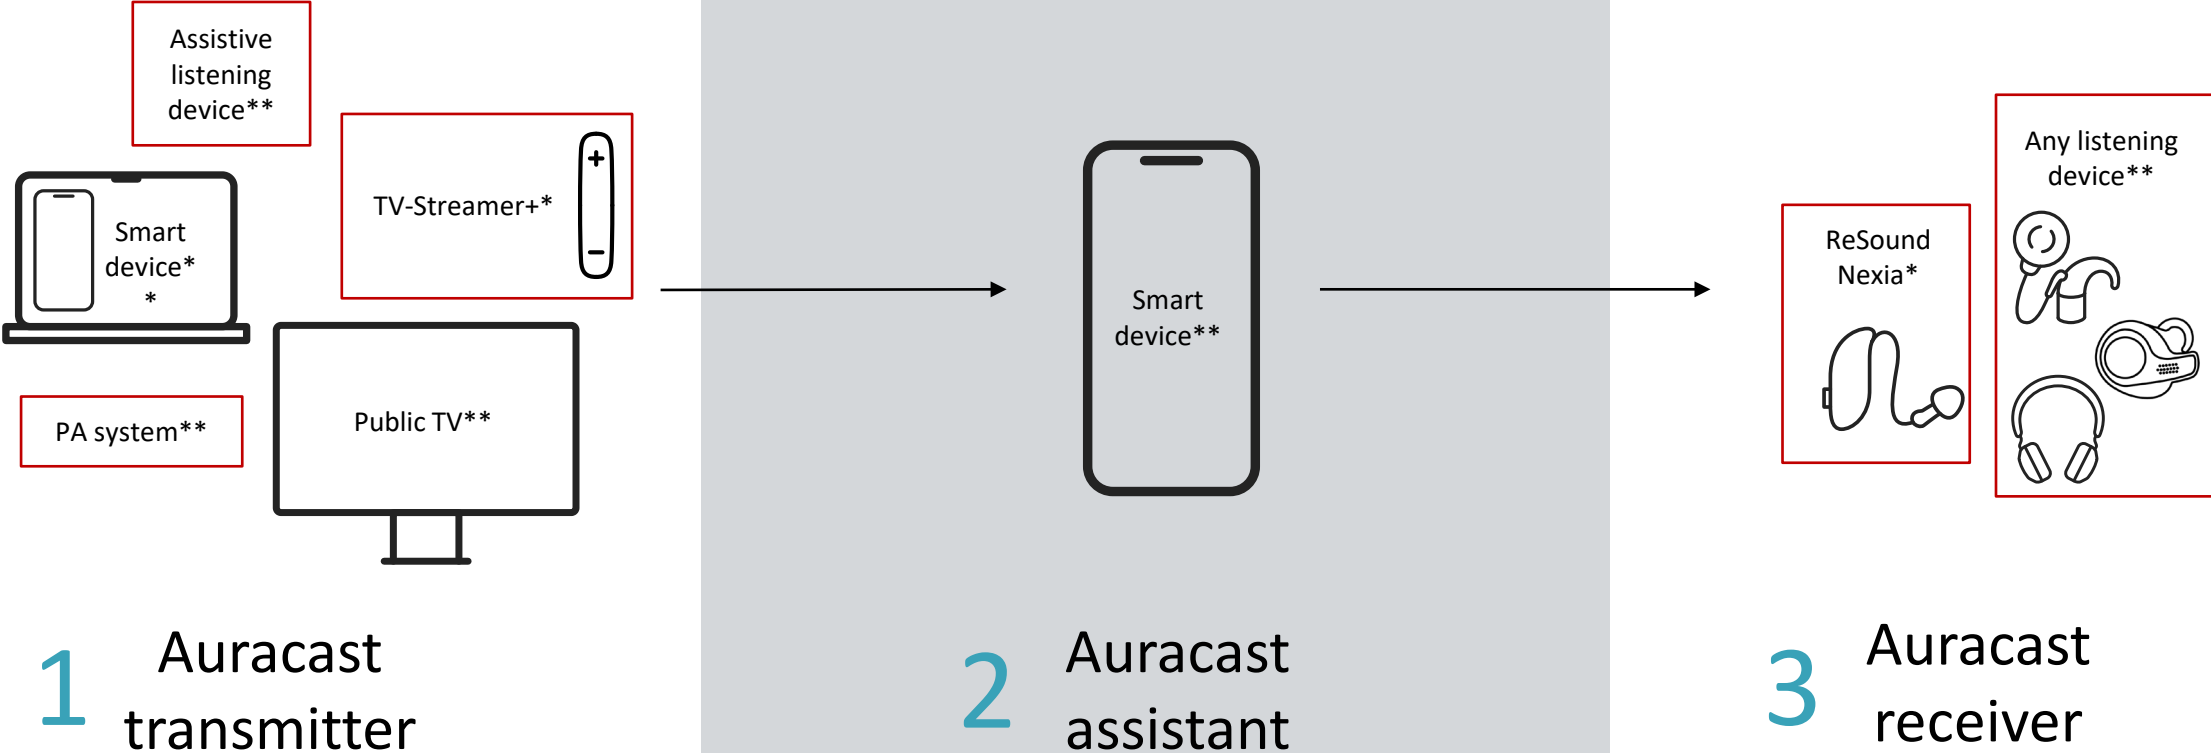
Assistive listening device**

TV-Streamer+*

+

−

Smart device**

PA system**

Public TV**

Smart device**

ReSound Nexia*

Any listening device**

1 Auracast transmitter

2 Auracast assistant

3 Auracast receiver